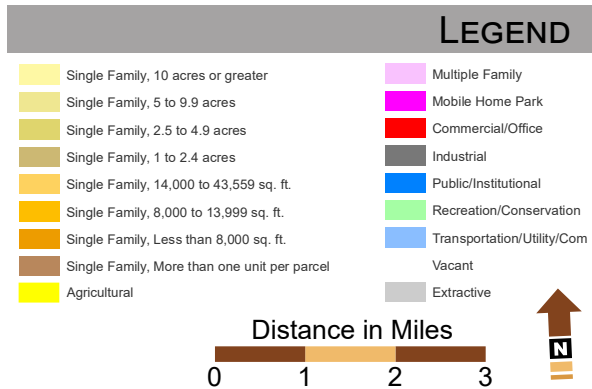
LEGEND

Single Family, 10 acres or greater
Single Family, 5 to 9.9 acres
Single Family, 2.5 to 4.9 acres
Single Family, 1 to 2.4 acres
Single Family, 14,000 to 43,559 sq. ft.
Single Family, 8,000 to 13,999 sq. ft.
Single Family, Less than 8,000 sq. ft.
Single Family, More than one unit per parcel
Agricultural

Multiple Family
Mobile Home Park
Commercial/Office
Industrial
Public/Institutional
Recreation/Conservation
Transportation/Utility/Com
Vacant
Extractive

Distance in Miles
0 1 2 3

N